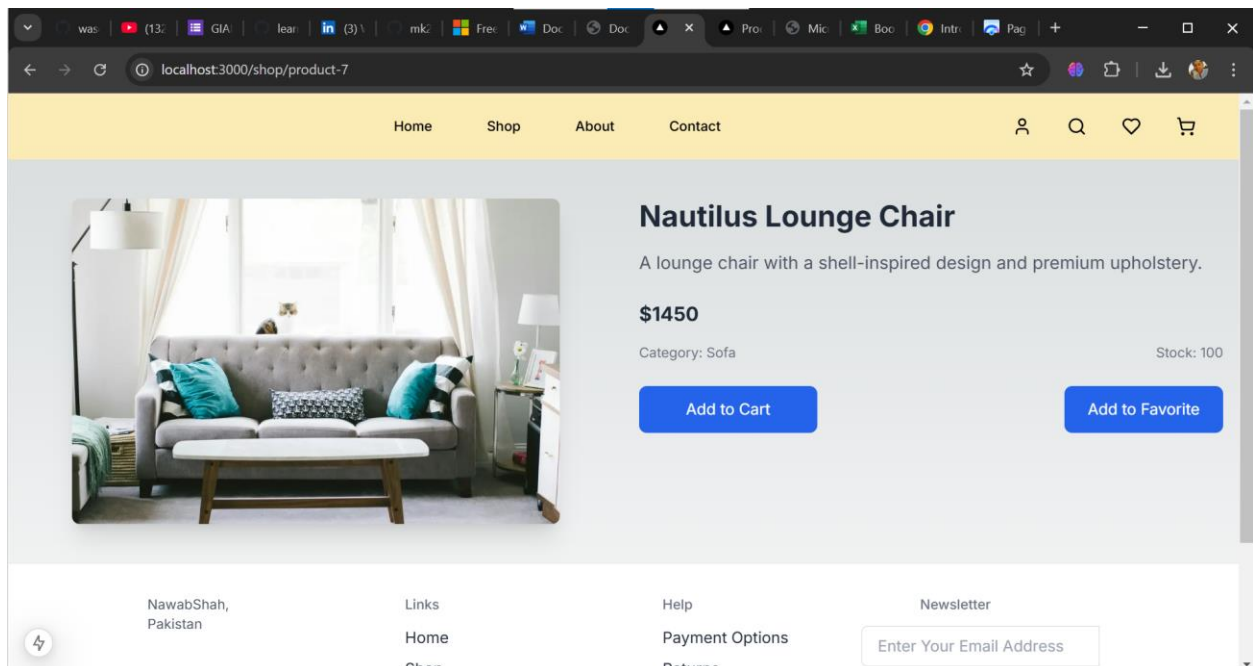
was (13 GIA lear (3) mk Free Doc Doc Pro Mic Boo Intr Pag

localhost:3000/shop/product-7

Home Shop About Contact

Nautilus Lounge Chair

A lounge chair with a shell-inspired design and premium upholstery.

$1450

Category: Sofa

Stock: 100

Add to Cart

Add to Favorite

NawabShah, Pakistan

Links

Home

Help

Payment Options

Newsletter

Enter Your Email Address